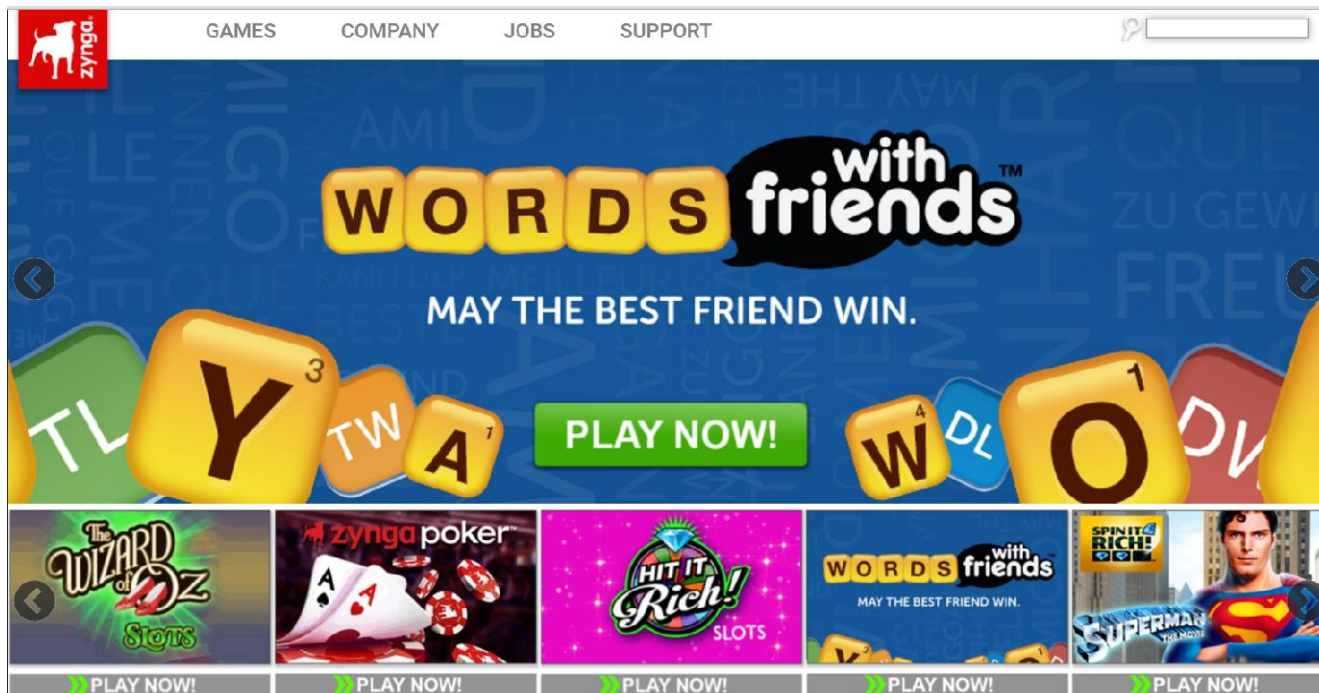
zynga

GAMES COMPANY JOBS SUPPORT

WORDS with friends™

MAY THE BEST FRIEND WIN.

TL Y 3 TW A 1

PLAY NOW!

W 4 DL O 1 DW

The WIZARD of OZ SLOTS

zynga poker

HIT IT Rich! SLOTS

WORDS with friends
MAY THE BEST FRIEND WIN.

SPIN IT RICH!
SUPERMAN THE MOVIE

PLAY NOW! PLAY NOW! PLAY NOW! PLAY NOW! PLAY NOW!